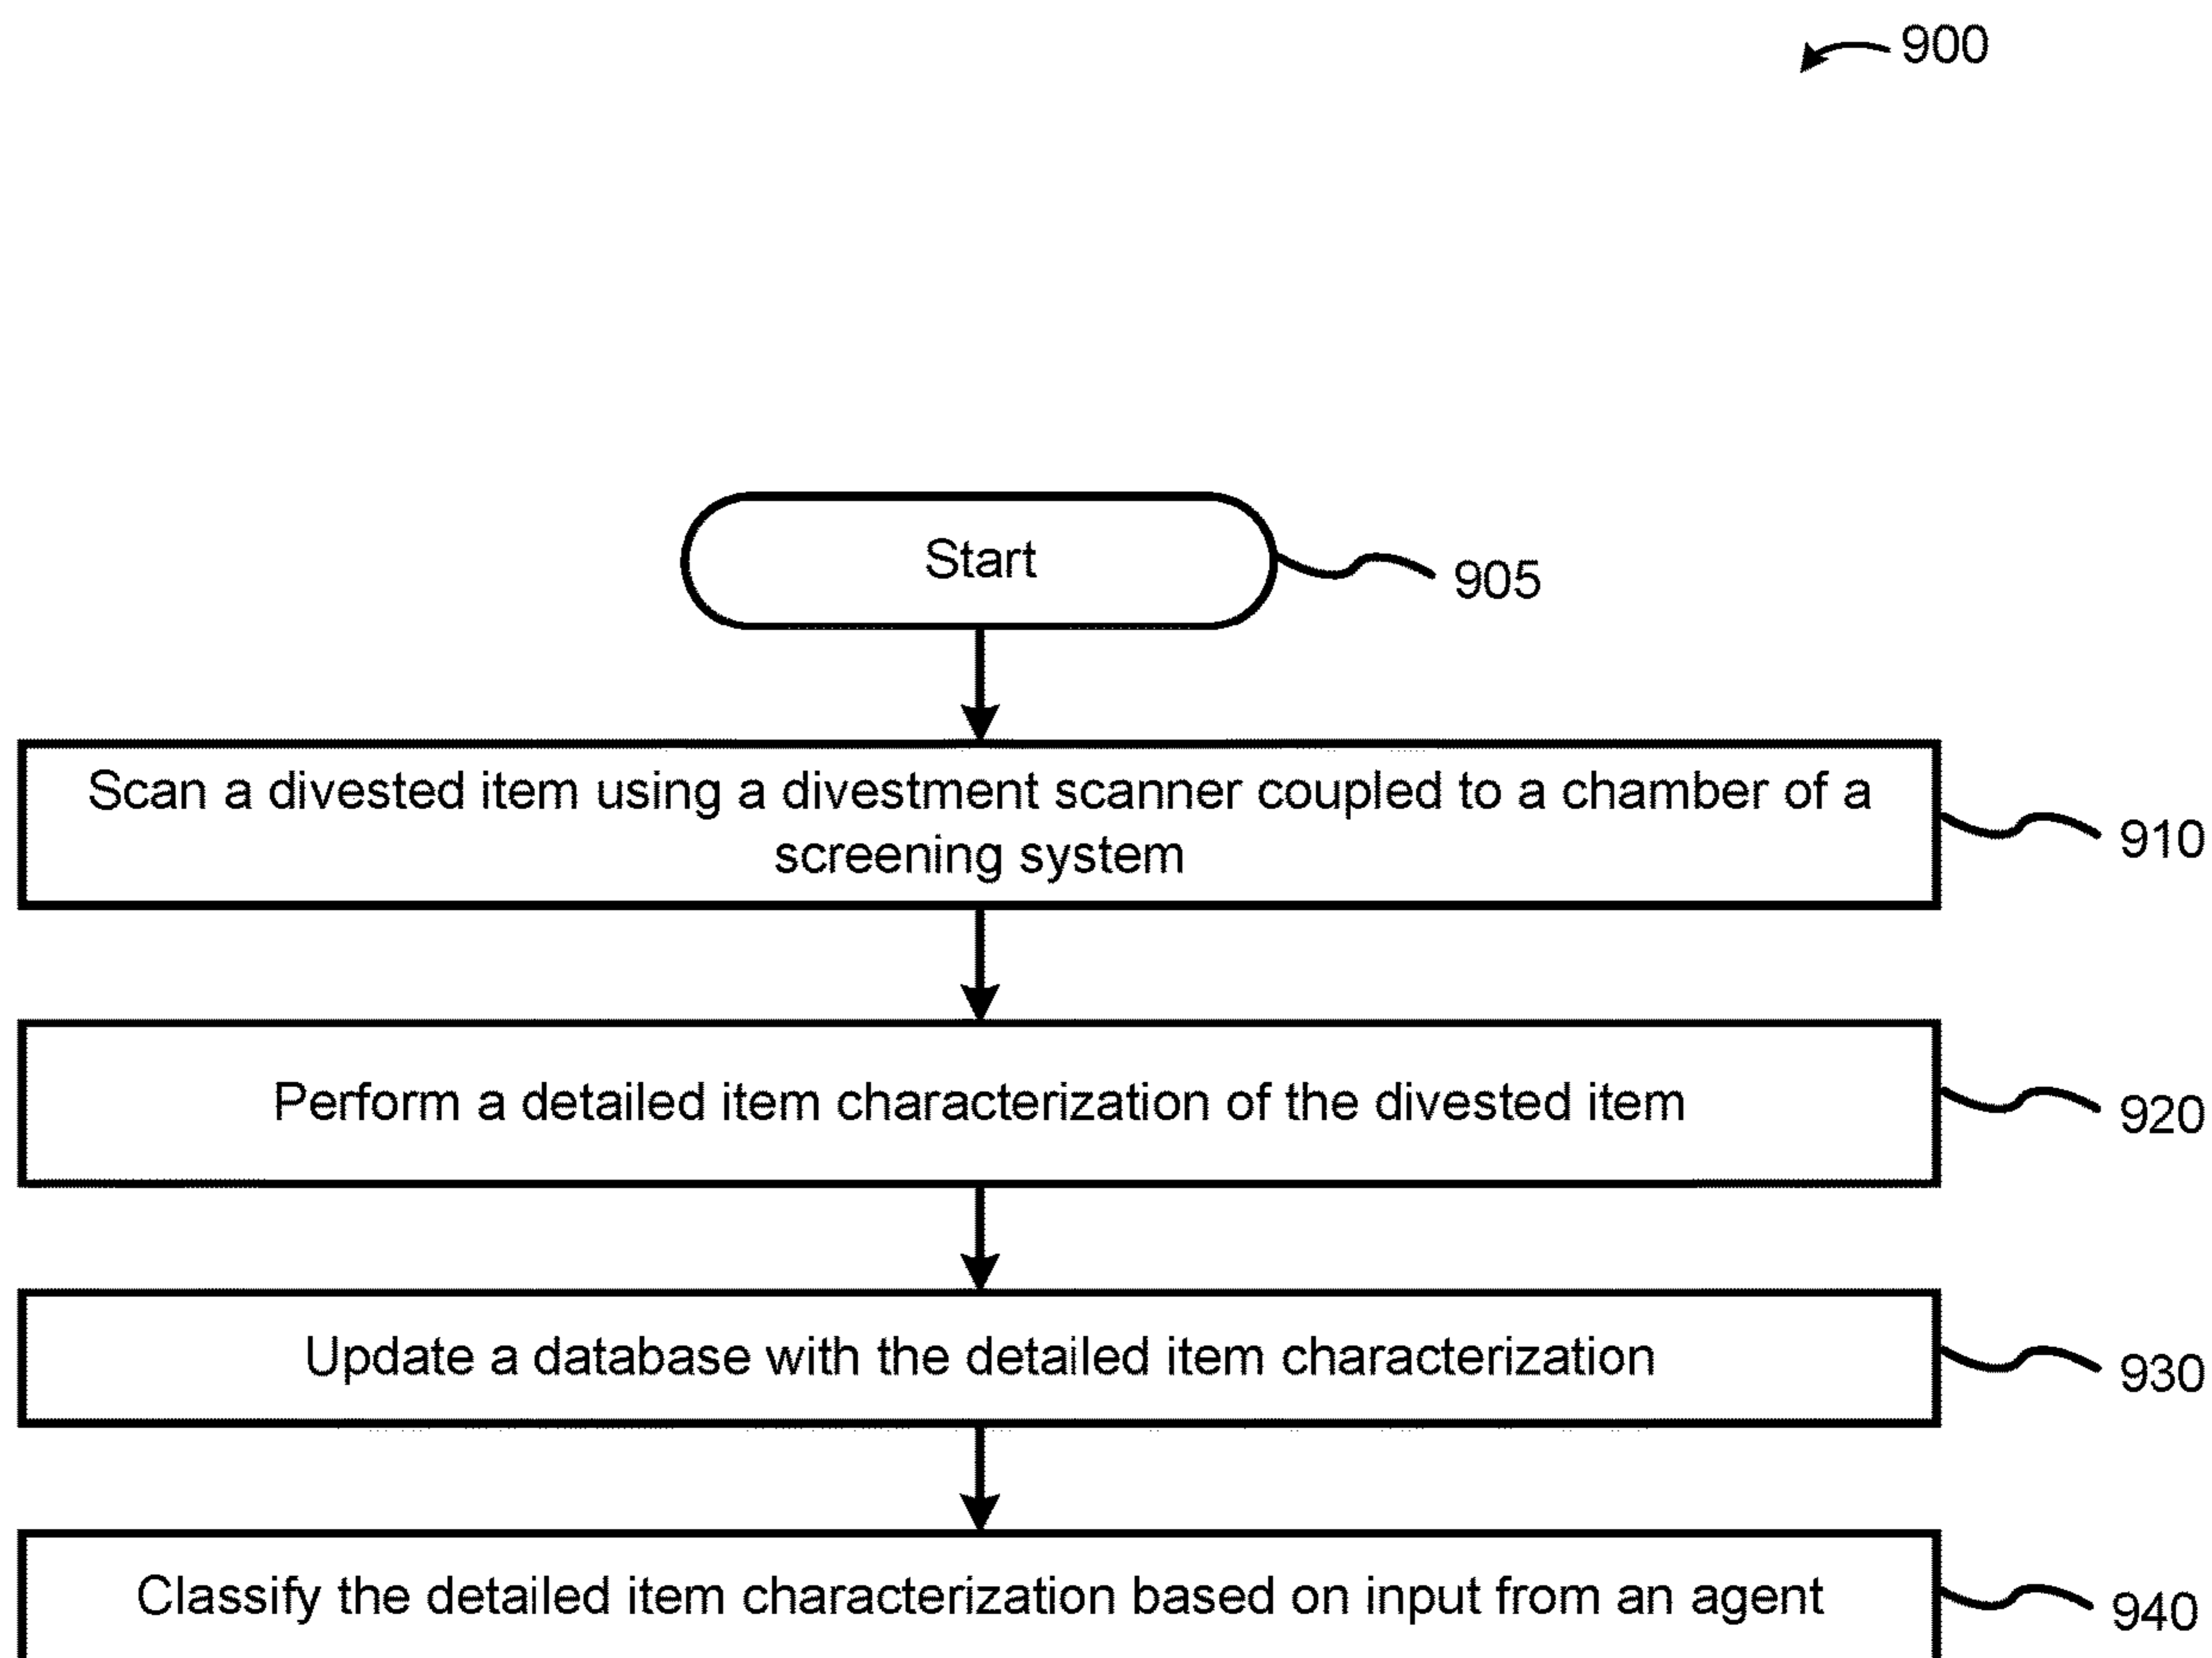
900

Start

905

Scan a divested item using a divestment scanner coupled to a chamber of a screening system

910

Perform a detailed item characterization of the divested item

920

Update a database with the detailed item characterization

930

Classify the detailed item characterization based on input from an agent

940